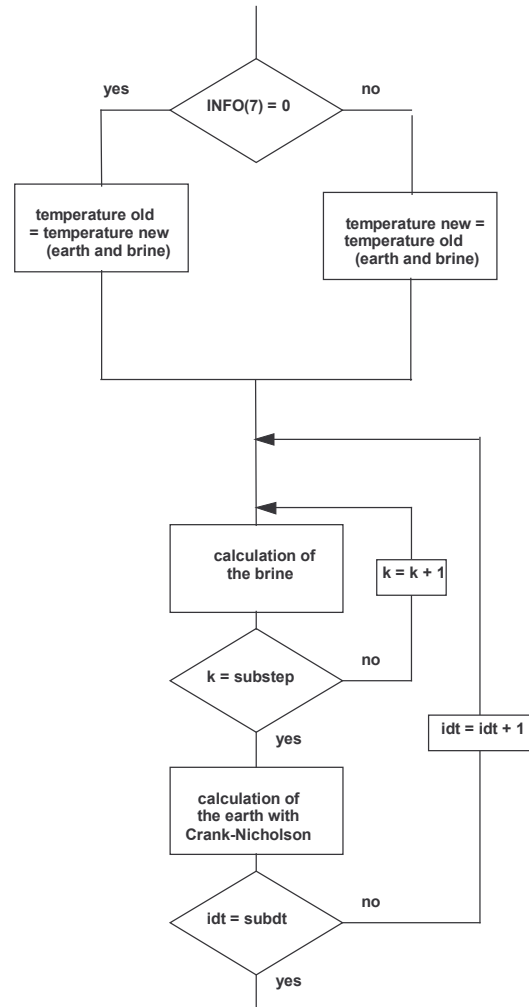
yes

INFO(7) = 0

no

temperature old = temperature new (earth and brine)

temperature new = temperature old (earth and brine)

calculation of the brine

k = k + 1

k = substep

no

yes

idt = idt + 1

calculation of the earth with Crank-Nicholson

idt = subdt

no

yes